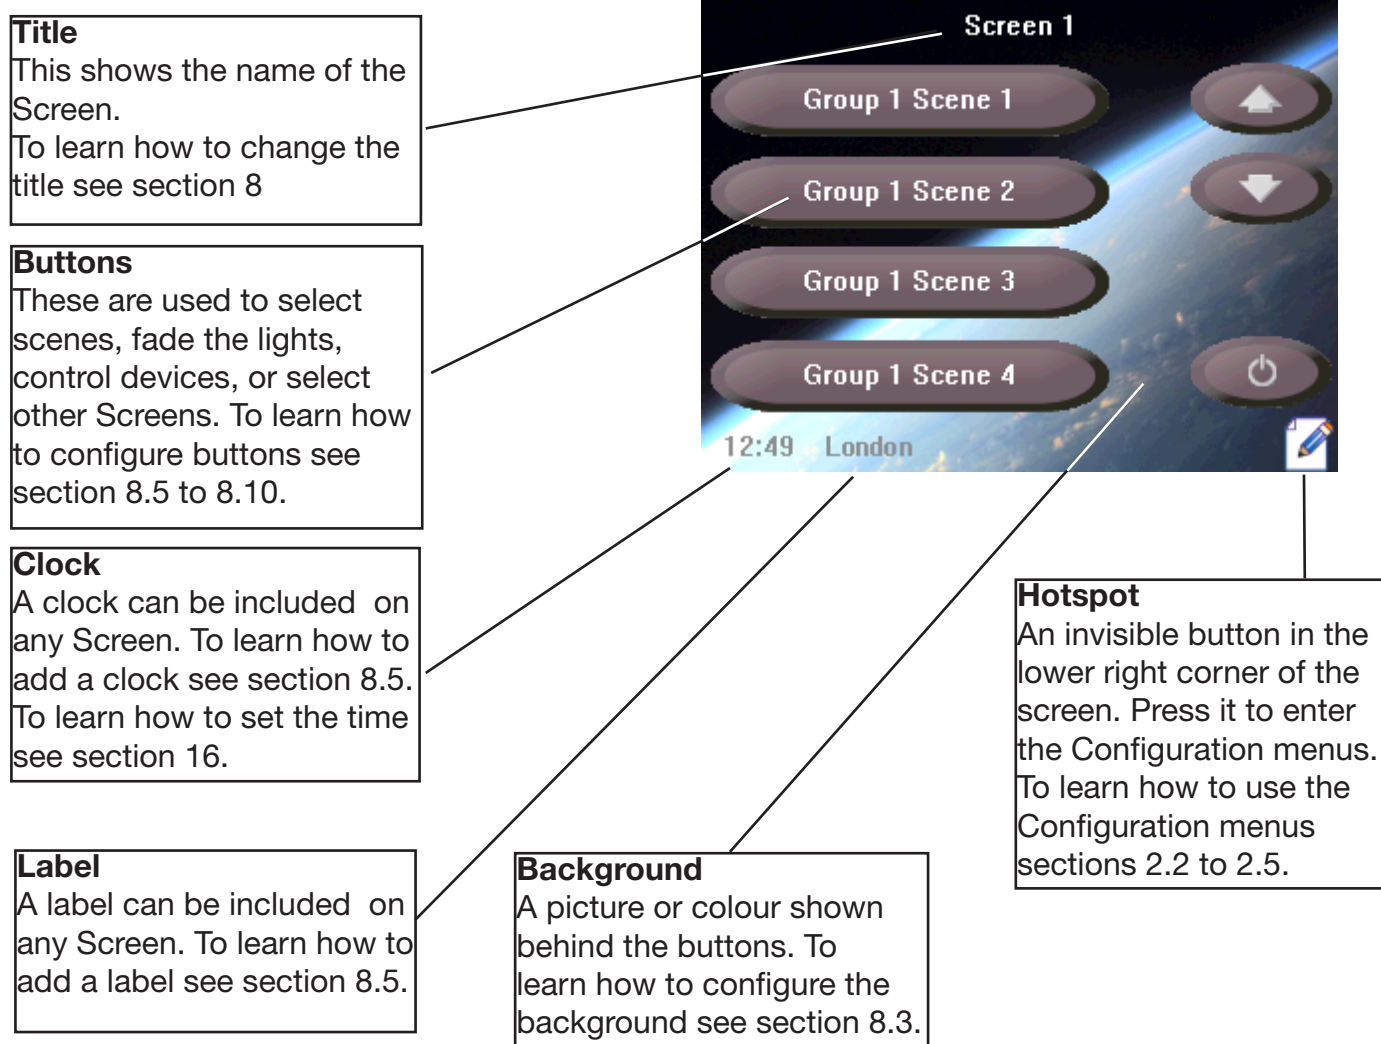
**Title**
This shows the name of the Screen.
To learn how to change the title see section 8

**Buttons**
These are used to select scenes, fade the lights, control devices, or select other Screens. To learn how to configure buttons see section 8.5 to 8.10.

**Clock**
A clock can be included on any Screen. To learn how to add a clock see section 8.5. To learn how to set the time see section 16.

**Label**
A label can be included on any Screen. To learn how to add a label see section 8.5.

Screen 1

Group 1 Scene 1

Group 1 Scene 2

Group 1 Scene 3

Group 1 Scene 4

12:49 London

**Hotspot**
An invisible button in the lower right corner of the screen. Press it to enter the Configuration menus. To learn how to use the Configuration menus sections 2.2 to 2.5.

**Background**
A picture or colour shown behind the buttons. To learn how to configure the background see section 8.3.